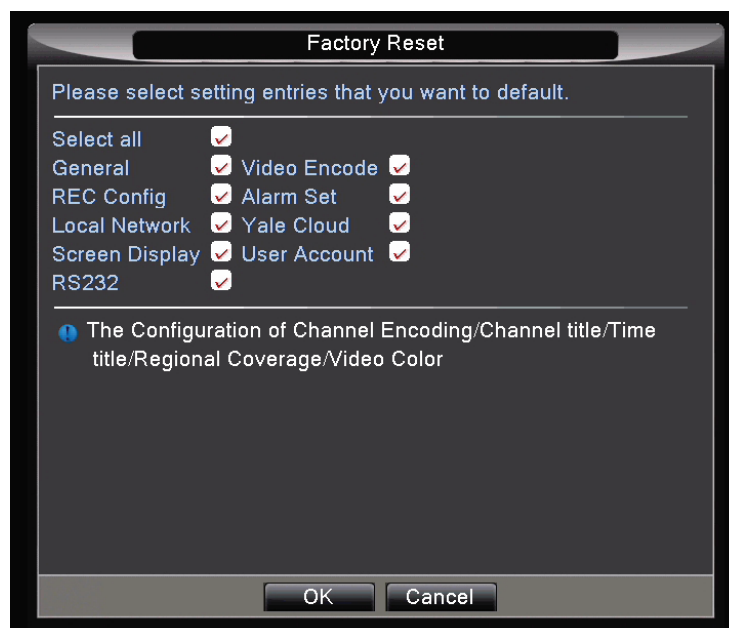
Factory Reset

Please select setting entries that you want to default.

Select all
General
Video Encode
REC Config
Alarm Set
Local Network
Yale Cloud
Screen Display
User Account
RS232

The Configuration of Channel Encoding/Channel title/Time title/Regional Coverage/Video Color

OK
Cancel